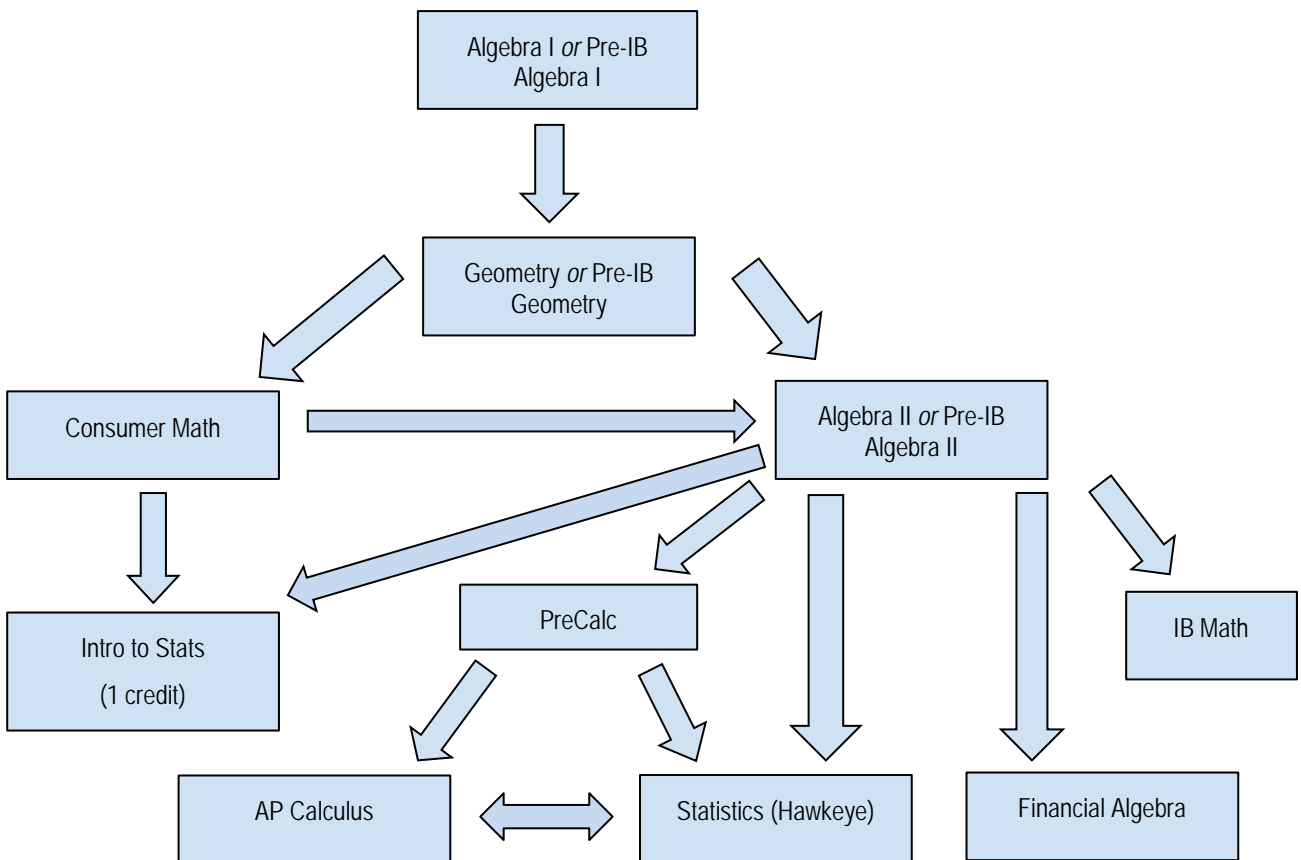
Algebra I *or* Pre-IB Algebra I

Geometry *or* Pre-IB Geometry

Consumer Math

Algebra II *or* Pre-IB Algebra II

Intro to Stats

(1 credit)

PreCalc

IB Math

AP Calculus

Statistics (Hawkeye)

Financial Algebra